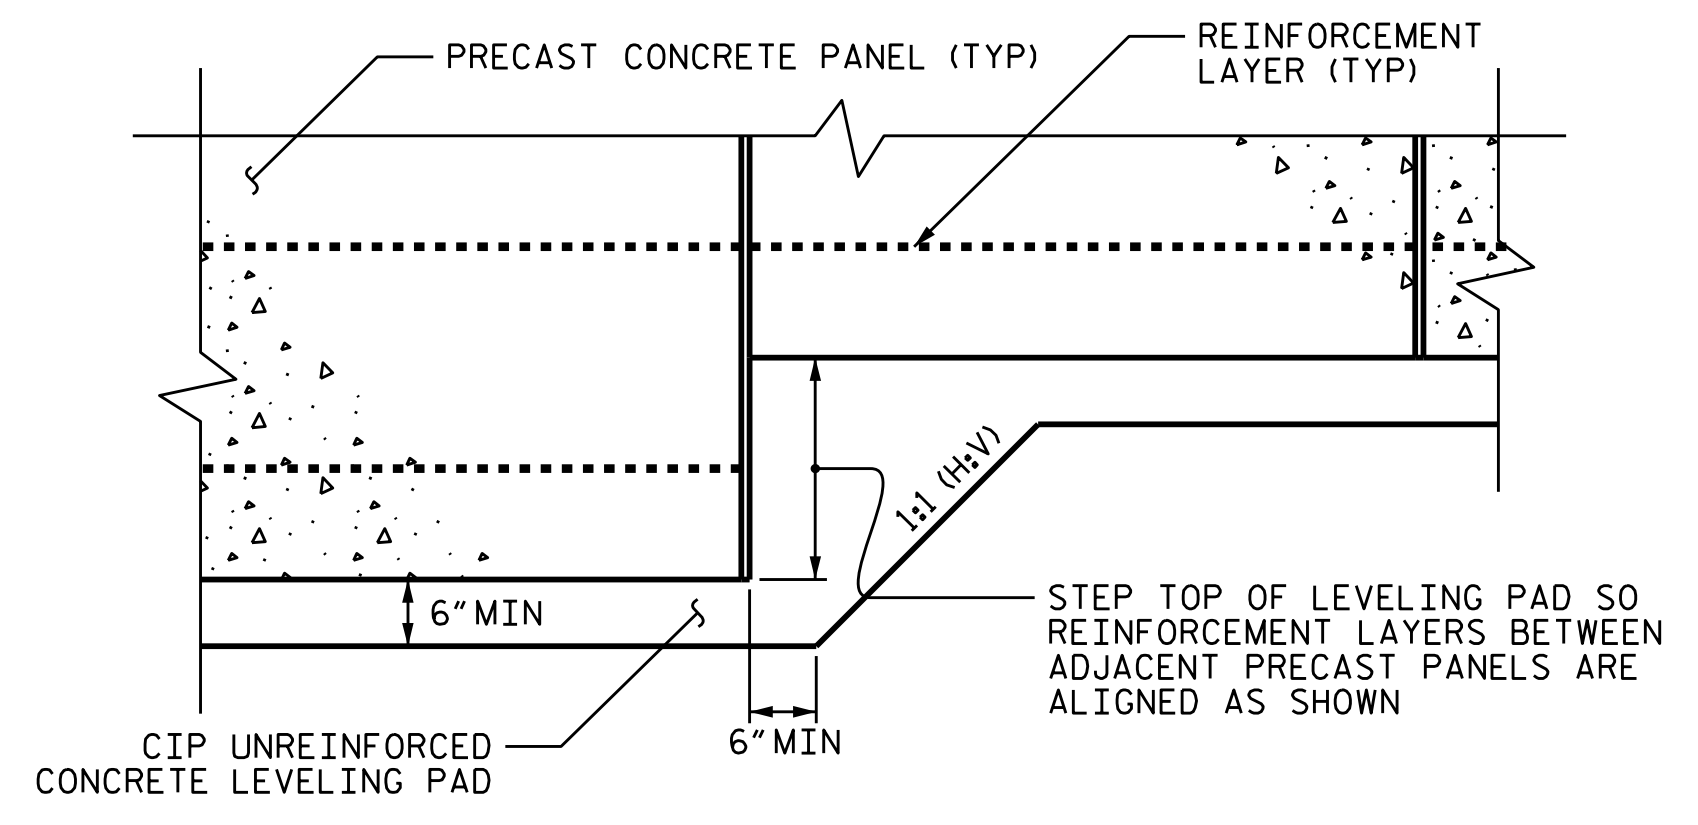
PRECAST CONCRETE PANEL (TYP)

REINFORCEMENT LAYER (TYP)

1:1 (H:V)

6" MIN

STEP TOP OF LEVELING PAD SO REINFORCEMENT LAYERS BETWEEN ADJACENT PRECAST PANELS ARE ALIGNED AS SHOWN

CIP UNREINFORCED CONCRETE LEVELING PAD

6" MIN